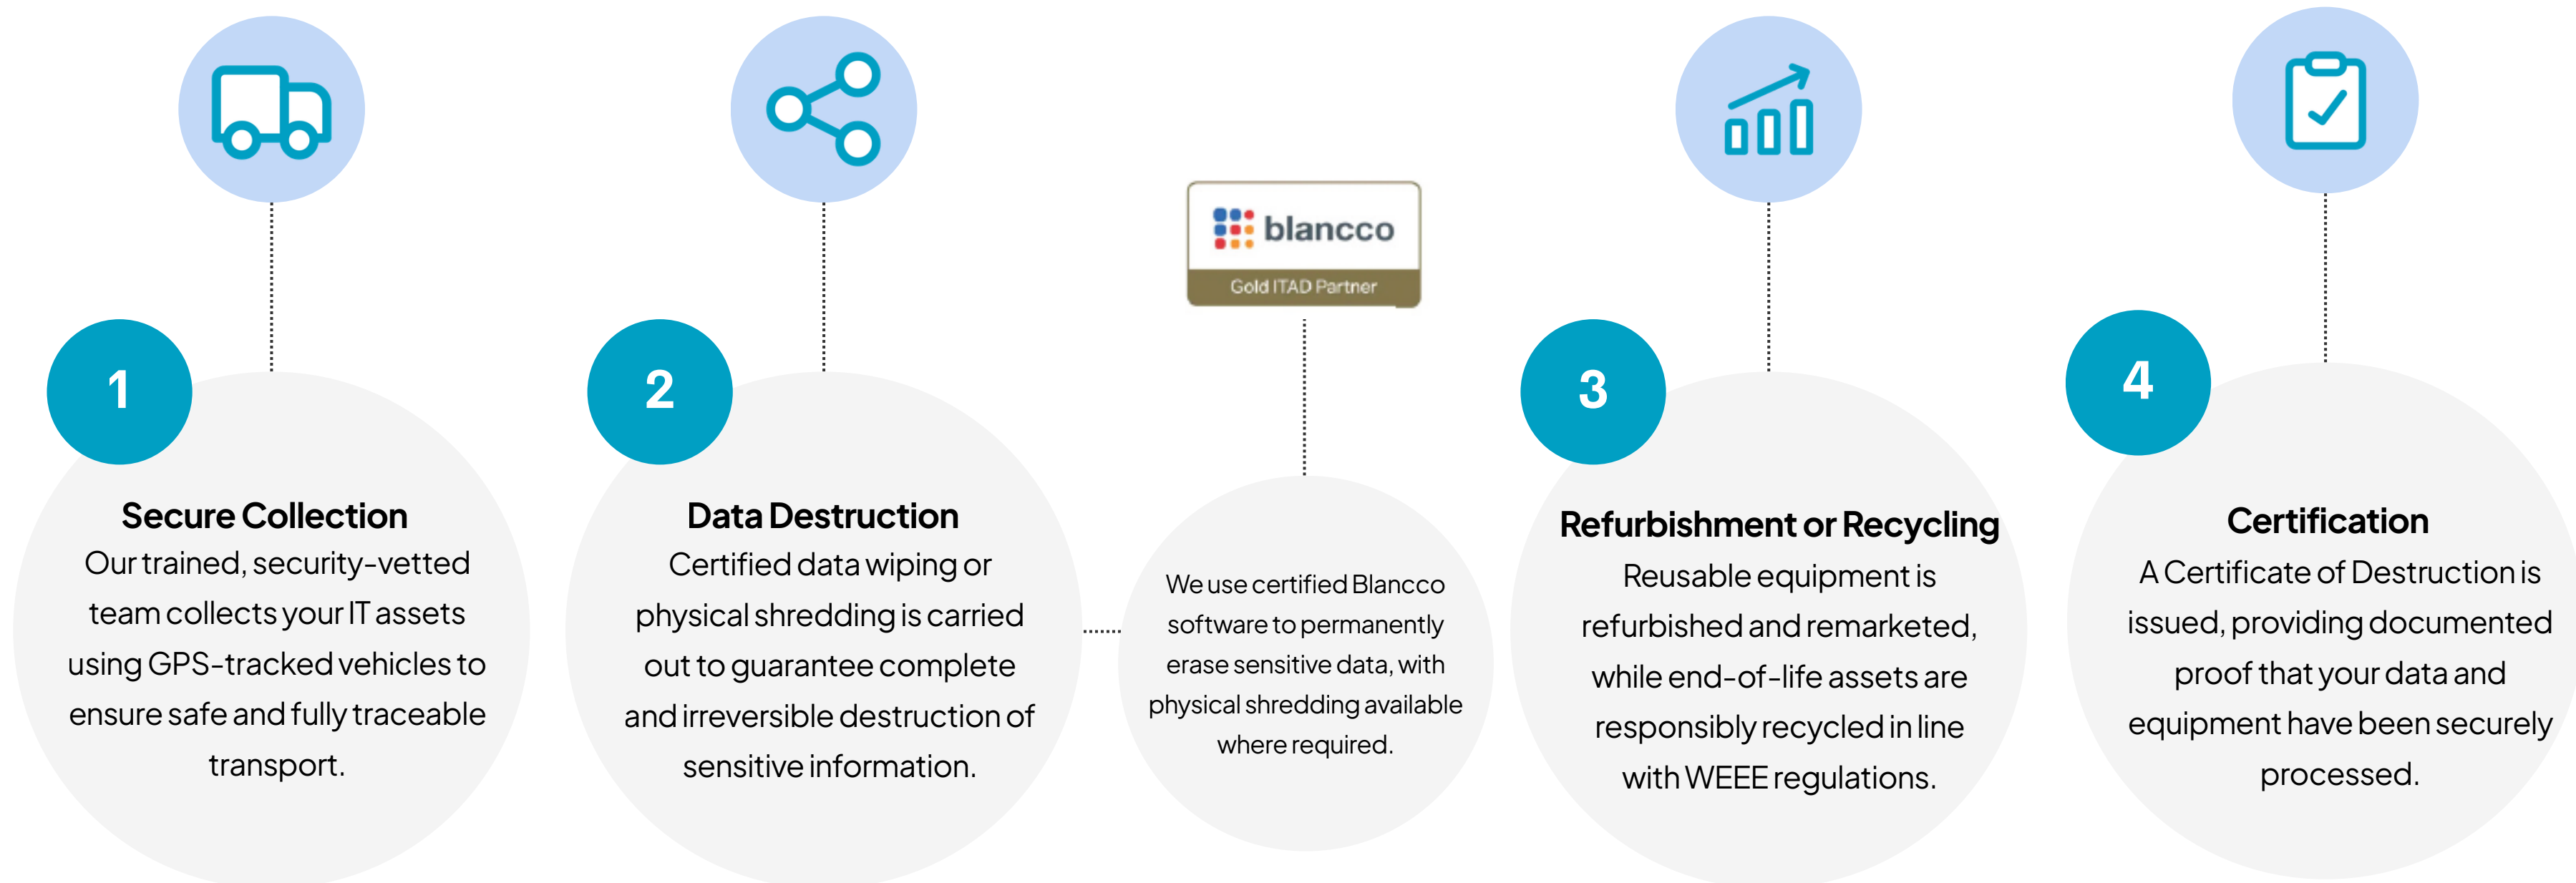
1

Secure Collection

Our trained, security-vetted team collects your IT assets using GPS-tracked vehicles to ensure safe and fully traceable transport.

2

Data Destruction

Certified data wiping or physical shredding is carried out to guarantee complete and irreversible destruction of sensitive information.

blancco

Gold ITAD Partner

We use certified Blancco software to permanently erase sensitive data, with physical shredding available where required.

3

Refurbishment or Recycling

Reusable equipment is refurbished and remarketed, while end-of-life assets are responsibly recycled in line with WEEE regulations.

4

Certification

A Certificate of Destruction is issued, providing documented proof that your data and equipment have been securely processed.